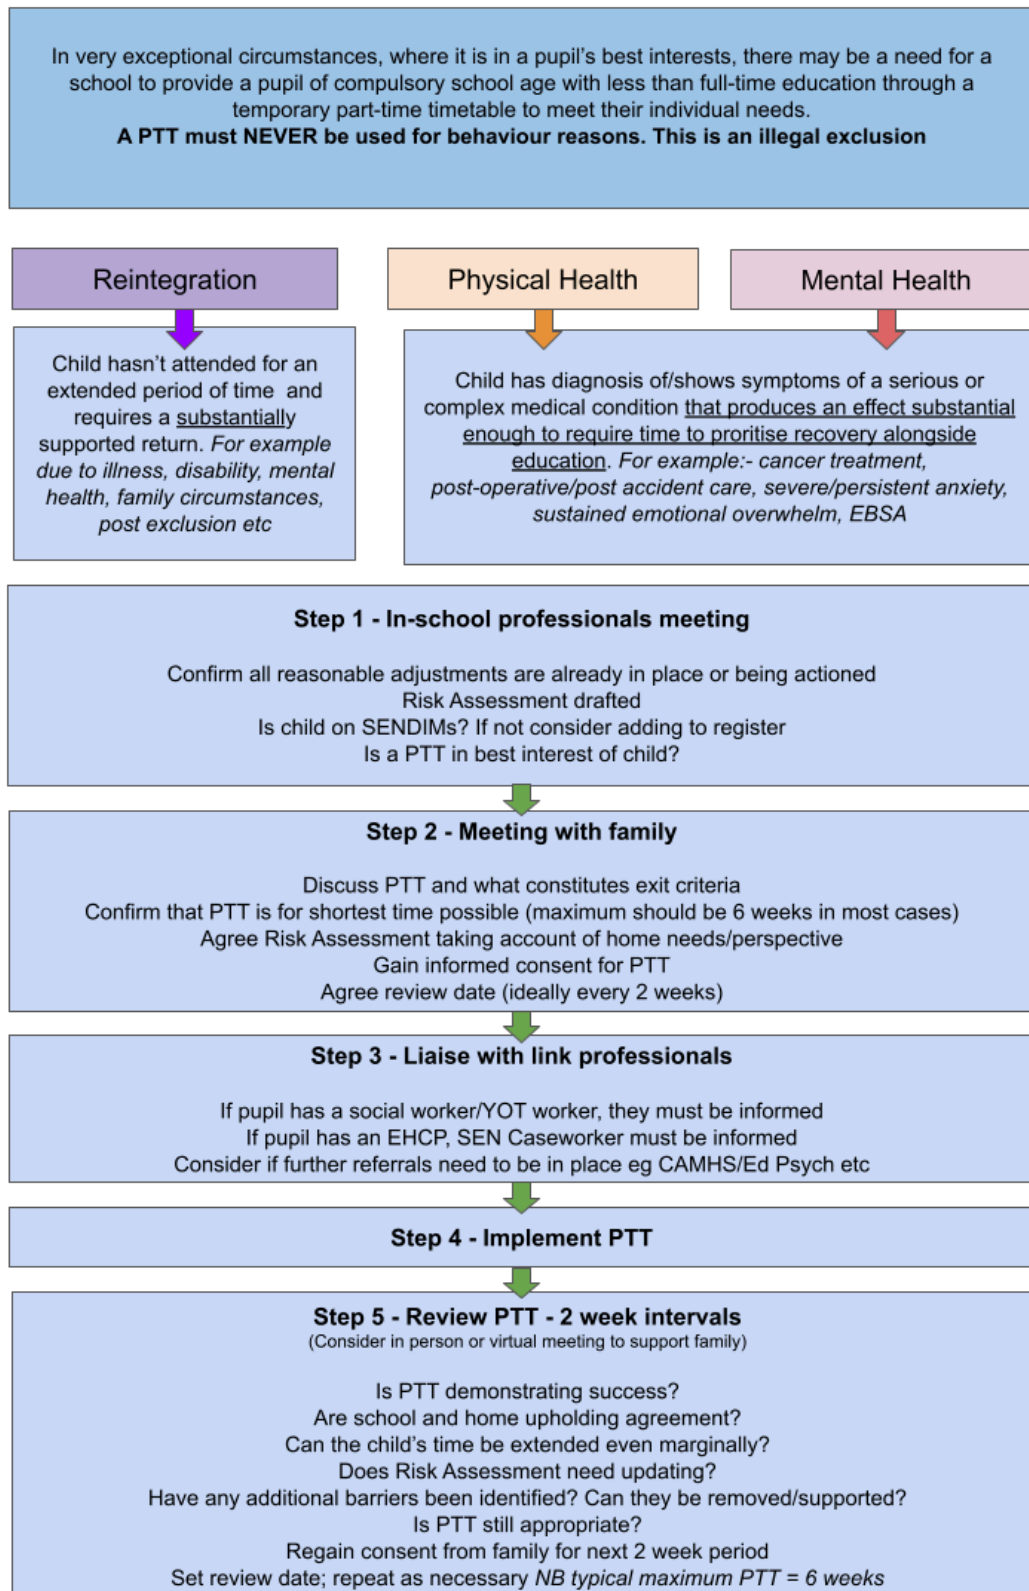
In very exceptional circumstances, where it is in a pupil's best interests, there may be a need for a school to provide a pupil of compulsory school age with less than full-time education through a temporary part-time timetable to meet their individual needs.
**A PTT must NEVER be used for behaviour reasons. This is an illegal exclusion**

Reintegration

Physical Health

Mental Health

Child hasn't attended for an extended period of time and requires a substantially supported return. *For example due to illness, disability, mental health, family circumstances, post exclusion etc*

Child has diagnosis of/shows symptoms of a serious or complex medical condition that produces an effect substantial enough to require time to proritise recovery alongside education. *For example:- cancer treatment, post-operative/post accident care, severe/persistent anxiety, sustained emotional overwhelm, EBSA*

**Step 1 - In-school professionals meeting**

Confirm all reasonable adjustments are already in place or being actioned
Risk Assessment drafted
Is child on SENDIMs? If not consider adding to register
Is a PTT in best interest of child?

**Step 2 - Meeting with family**

Discuss PTT and what constitutes exit criteria
Confirm that PTT is for shortest time possible (maximum should be 6 weeks in most cases)
Agree Risk Assessment taking account of home needs/perspective
Gain informed consent for PTT
Agree review date (ideally every 2 weeks)

**Step 3 - Liaise with link professionals**

If pupil has a social worker/YOT worker, they must be informed
If pupil has an EHCP, SEN Caseworker must be informed
Consider if further referrals need to be in place eg CAMHS/Ed Psych etc

**Step 4 - Implement PTT**

**Step 5 - Review PTT - 2 week intervals**
(Consider in person or virtual meeting to support family)

Is PTT demonstrating success?
Are school and home upholding agreement?
Can the child's time be extended even marginally?
Does Risk Assessment need updating?
Have any additional barriers been identified? Can they be removed/supported?
Is PTT still appropriate?
Regain consent from family for next 2 week period
Set review date; repeat as necessary *NB typical maximum PTT = 6 weeks*